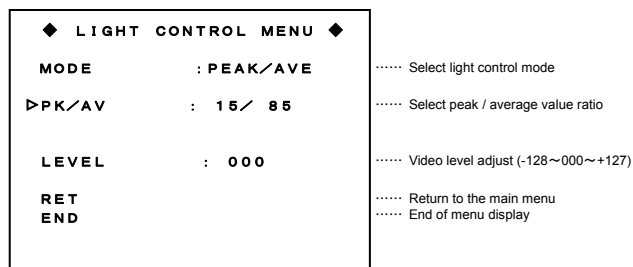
◆ LIGHT CONTROL MENU ◆

MODE : PEAK/AVE …… Select light control mode

▷PK/AV : 15/ 85 …… Select peak / average value ratio

LEVEL : 000 …… Video level adjust (-128～000～+127)

RET …… Return to the main menu
END …… End of menu display